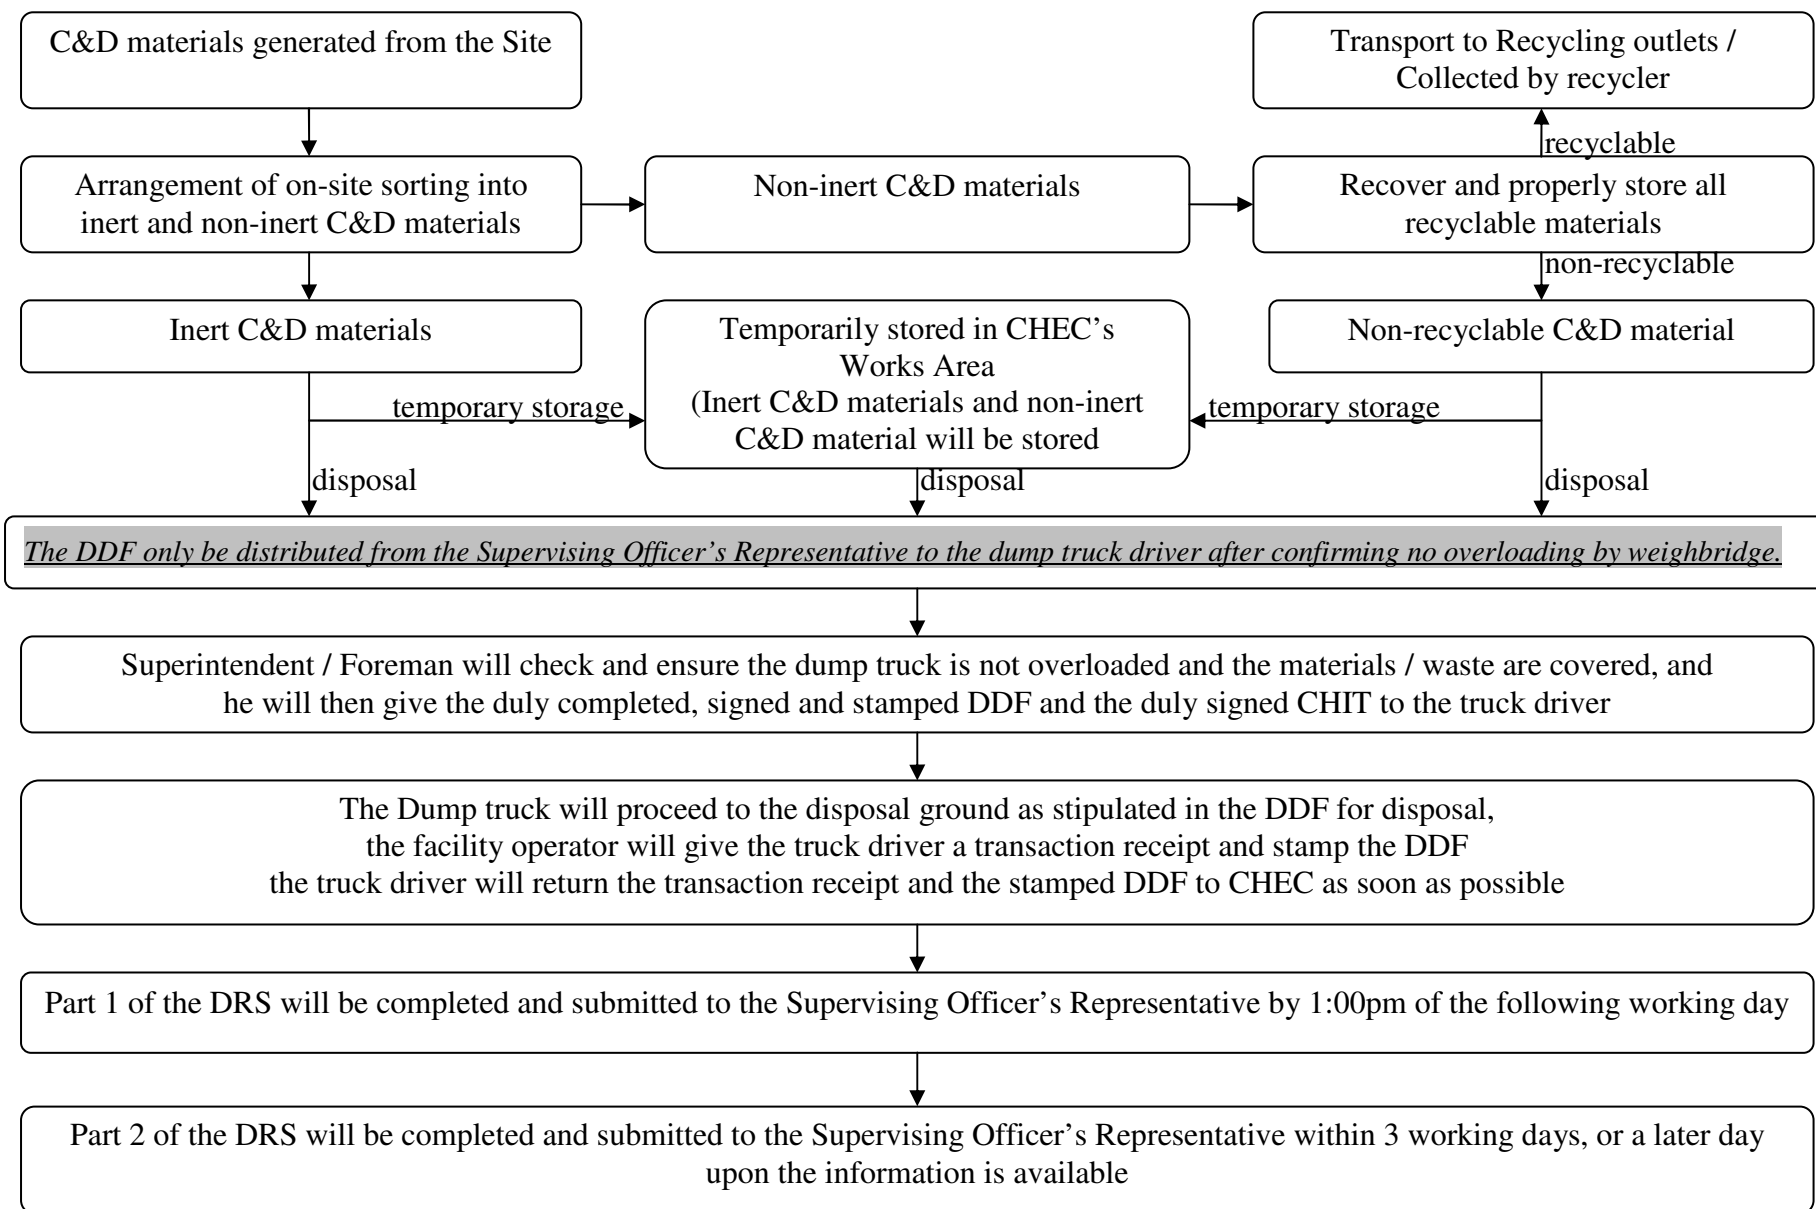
C&D materials generated from the Site

Transport to Recycling outlets / Collected by recycler

recyclable

Arrangement of on-site sorting into inert and non-inert C&D materials

Non-inert C&D materials

Recover and properly store all recyclable materials

non-recyclable

Inert C&D materials

Temporarily stored in CHEC's Works Area (Inert C&D materials and non-inert C&D material will be stored

Non-recyclable C&D material

temporary storage

temporary storage

disposal

disposal

disposal

*The DDF only be distributed from the Supervising Officer's Representative to the dump truck driver after confirming no overloading by weighbridge.*

Superintendent / Foreman will check and ensure the dump truck is not overloaded and the materials / waste are covered, and he will then give the duly completed, signed and stamped DDF and the duly signed CHIT to the truck driver

The Dump truck will proceed to the disposal ground as stipulated in the DDF for disposal, the facility operator will give the truck driver a transaction receipt and stamp the DDF the truck driver will return the transaction receipt and the stamped DDF to CHEC as soon as possible

Part 1 of the DRS will be completed and submitted to the Supervising Officer's Representative by 1:00pm of the following working day

Part 2 of the DRS will be completed and submitted to the Supervising Officer's Representative within 3 working days, or a later day upon the information is available